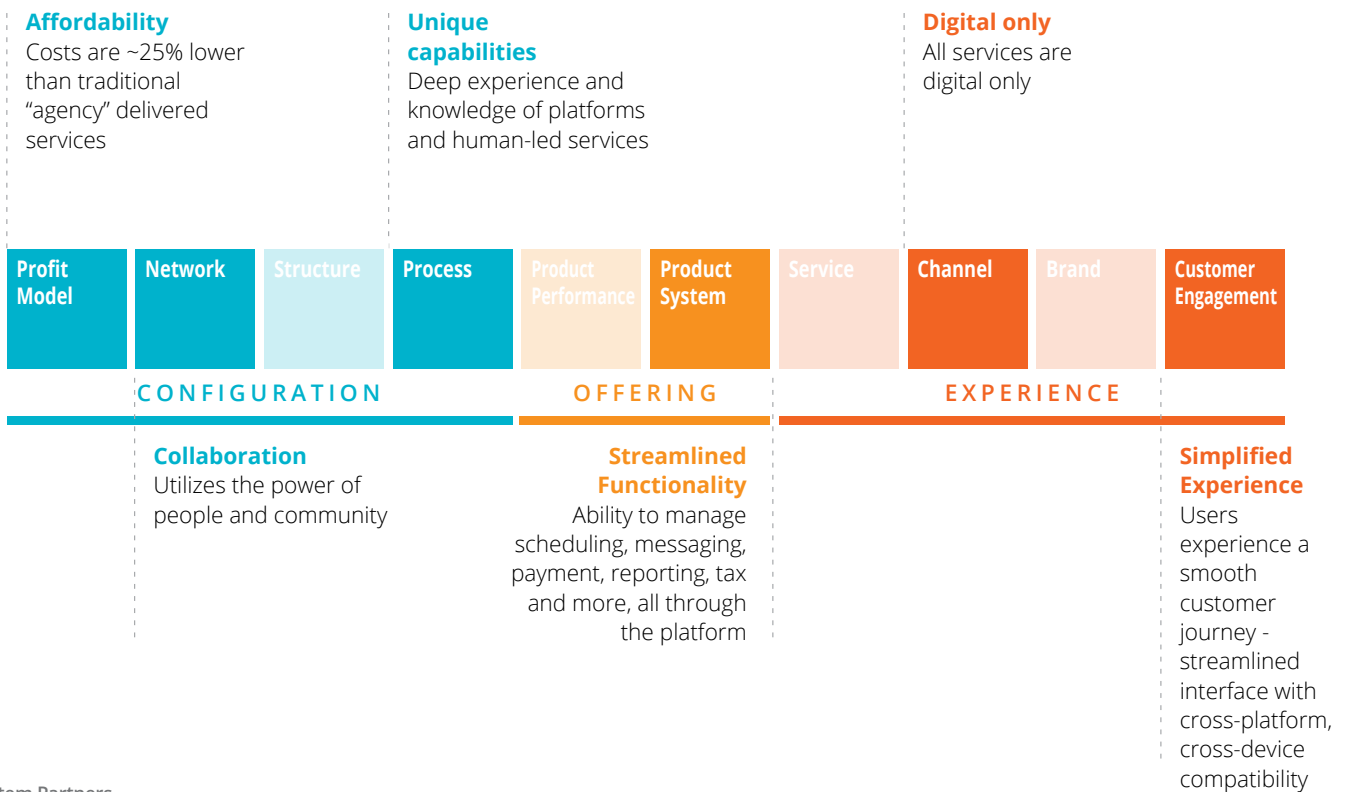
**Affordability**
Costs are ~25% lower than traditional "agency" delivered services

**Unique capabilities**
Deep experience and knowledge of platforms and human-led services

**Digital only**
All services are digital only

Profit Model | Network | Structure | Process | Product Performance | Product System | Service | Channel | Brand | Customer Engagement

CONFIGURATION
OFFERING
EXPERIENCE

**Collaboration**
Utilizes the power of people and community

**Streamlined Functionality**
Ability to manage scheduling, messaging, payment, reporting, tax and more, all through the platform

**Simplified Experience**
Users experience a smooth customer journey - streamlined interface with cross-platform, cross-device compatibility

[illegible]tem Partners